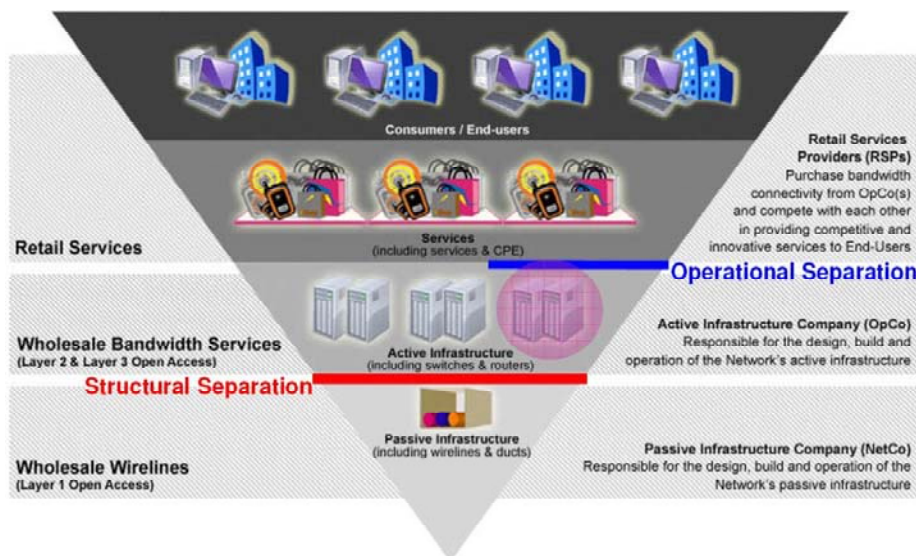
Consumers / End-users

Retail Services Providers (RSPs)
Purchase bandwidth connectivity from OpCo(s) and compete with each other in providing competitive and innovative services to End-Users

Retail Services

Services
(including services & CPE)

Operational Separation

Wholesale Bandwidth Services
(Layer 2 & Layer 3 Open Access)

Active Infrastructure
(including switches & routers)

Active Infrastructure Company (OpCo)
Responsible for the design, build and operation of the Network's active infrastructure

Structural Separation

Passive Infrastructure
(including wirelines & ducts)

Wholesale Wirelines
(Layer 1 Open Access)

Passive Infrastructure Company (NetCo)
Responsible for the design, build and operation of the Network's passive infrastructure